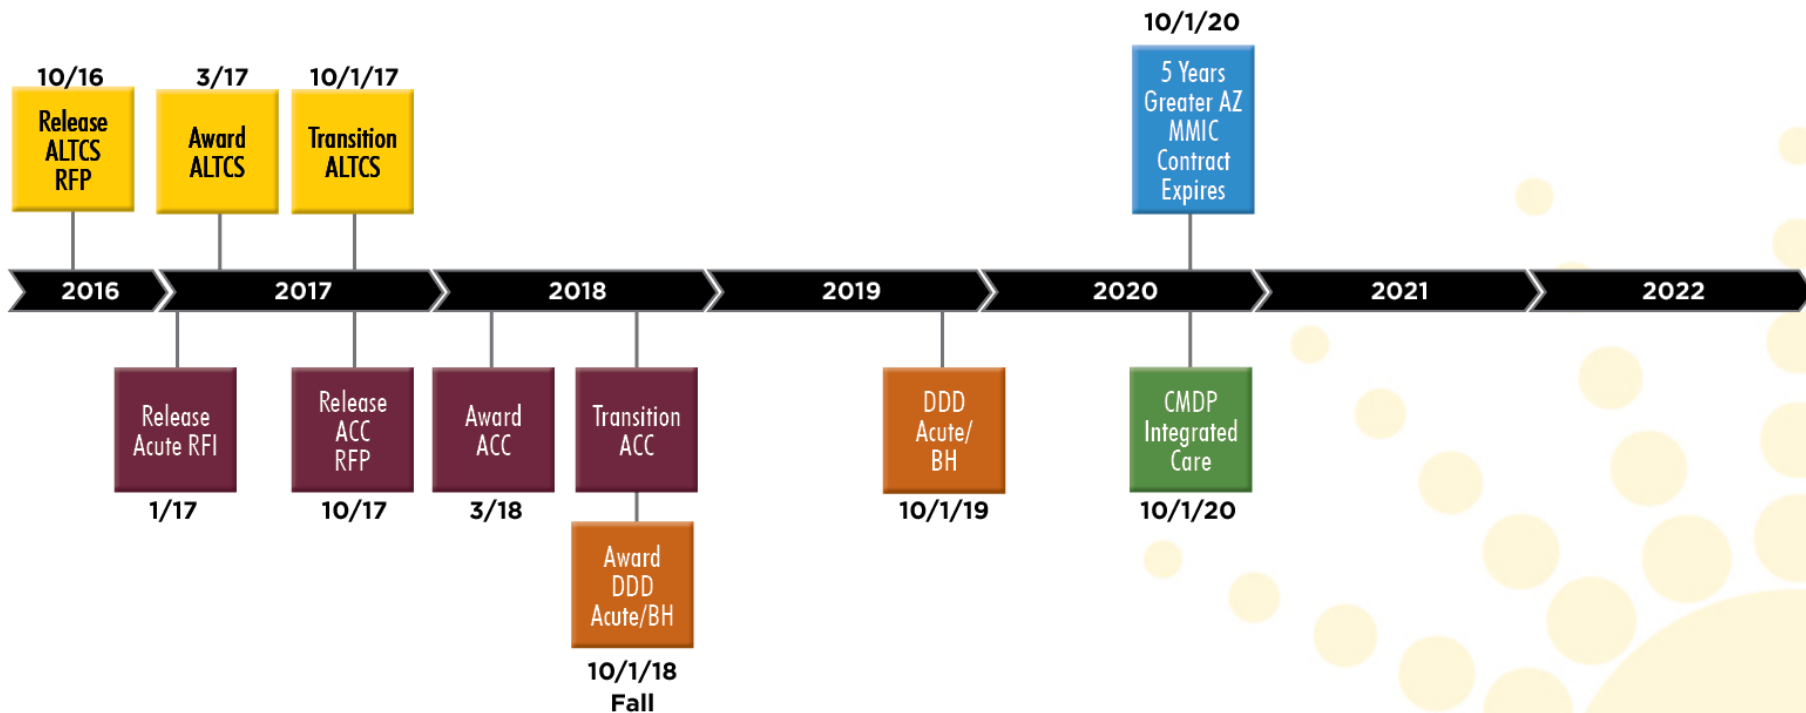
10/16
Release ALTCS RFP

3/17
Award ALTCS

10/1/17
Transition ALTCS

10/1/20
5 Years Greater AZ MMIC Contract Expires

2016
2017
2018
2019
2020
2021
2022

Release Acute RFI
1/17

Release ACC RFP
10/17

Award ACC
3/18

Transition ACC

Award DDD Acute/BH
10/1/18
Fall

DDD Acute/ BH
10/1/19

CMDP Integrated Care
10/1/20